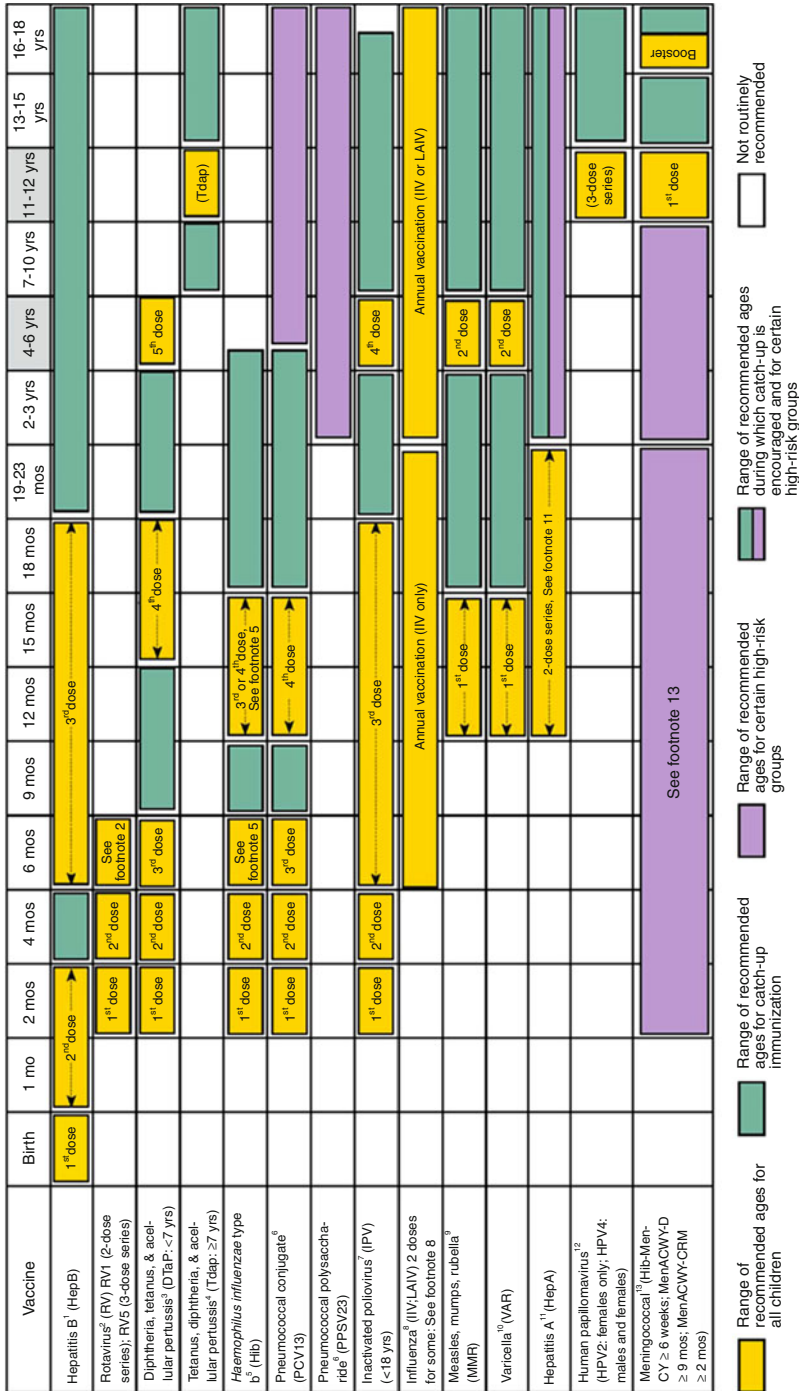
| Vaccine | Birth | 1 mo | 2 mos | 4 mos | 6 mos | 9 mos | 12 mos | 15 mos | 18 mos | 19-23 mos | 2-3 yrs | 4-6 yrs | 7-10 yrs | 11-12 yrs | 13-15 yrs | 16-18 yrs |
|---|---|---|---|---|---|---|---|---|---|---|---|---|---|---|---|---|
| Hepatitis B$^1$ (HepB) | 1$^{st}$ dose | 2$^{nd}$ dose | | | 3$^{rd}$ dose | | | | | | | | | | | |
| Rotavirus$^2$ (RV) RV1 (2-dose series); RV5 (3-dose series) | | | 1$^{st}$ dose | 2$^{nd}$ dose | See footnote 2 | | | | | | | | | | | |
| Diphtheria, tetanus, & acellular pertussis$^3$ (DTaP: <7 yrs) | | | 1$^{st}$ dose | 2$^{nd}$ dose | 3$^{rd}$ dose | | | 4$^{th}$ dose | | | | 5$^{th}$ dose | | | | |
| Tetanus, diphtheria, & acellular pertussis$^4$ (Tdap: ≥7 yrs) | | | | | | | | | | | | | | (Tdap) | | |
| *Haemophilus influenzae* type b$^5$ (Hib) | | | 1$^{st}$ dose | 2$^{nd}$ dose | See footnote 5 | | 3$^{rd}$ or 4$^{th}$ dose, See footnote 5 | | | | | | | | | |
| Pneumococcal conjugate$^6$ (PCV13) | | | 1$^{st}$ dose | 2$^{nd}$ dose | 3$^{rd}$ dose | | 4$^{th}$ dose | | | | | | | | | |
| Pneumococcal polysaccharide$^6$ (PPSV23) | | | | | | | | | | | | | | | | |
| Inactivated poliovirus$^7$ (IPV) (<18 yrs) | | | 1$^{st}$ dose | 2$^{nd}$ dose | 3$^{rd}$ dose | | | | | | | 4$^{th}$ dose | | | | |
| Influenza$^8$ (IIV; LAIV) 2 doses for some: See footnote 8 | | | | | Annual vaccination (IIV only) | | | | | | Annual vaccination (IIV or LAIV) | | | | | |
| Measles, mumps, rubella$^9$ (MMR) | | | | | | | 1$^{st}$ dose | | | | | 2$^{nd}$ dose | | | | |
| Varicella$^{10}$ (VAR) | | | | | | | 1$^{st}$ dose | | | | | 2$^{nd}$ dose | | | | |
| Hepatitis A$^{11}$ (HepA) | | | | | | | 2-dose series, See footnote 11 | | | | | | | | | |
| Human papillomavirus$^{12}$ (HPV2: females only; HPV4: males and females) | | | | | | | | | | | | | | (3-dose series) | | |
| Meningococcal$^{13}$ (Hib-MenCY ≥ 6 weeks; MenACWY-D ≥ 9 mos; MenACWY-CRM ≥ 2 mos) | | | | | | See footnote 13 | | | | | | | | 1$^{st}$ dose | | Booster |

Range of recommended ages for all children

Range of recommended ages for catch-up immunization

Range of recommended ages for certain high-risk groups

Range of recommended ages during which catch-up is encouraged and for certain high-risk groups

Not routinely recommended